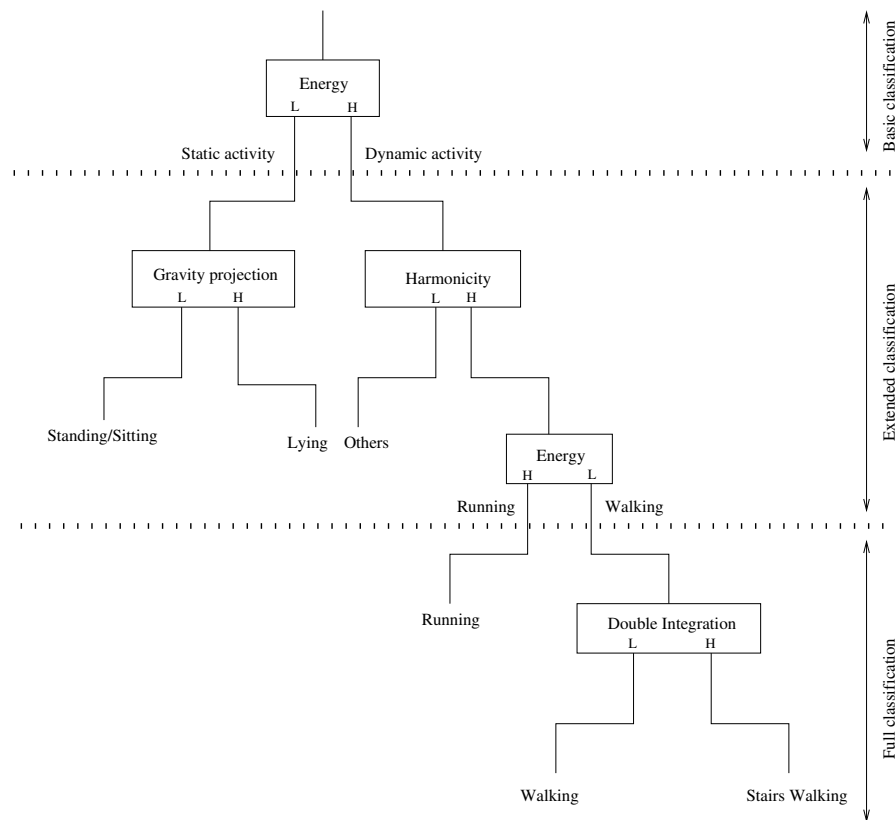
Energy
L H
Static activity
Dynamic activity
Basic classification

Gravity projection
L H
Harmonicity
L H
Standing/Sitting
Lying
Others
Energy
H L
Running
Walking
Extended classification

Running
Double Integration
L H
Walking
Stairs Walking
Full classification